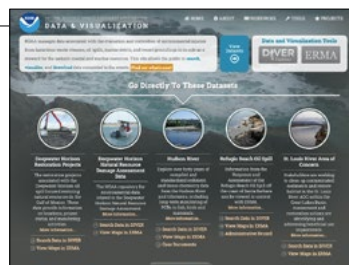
DATA & VISUALIZATION

HOME ABOUT RESOURCES TOOLS PROJECTS

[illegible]

Data and Visualization Tools

DIVER ERMA

Go Directly To These Datasets

Deepwater Horizon Restoration Projects

Deepwater Horizon Natural Resource Damage Assessment Data

Hudson River

Refugio Beach Oil Spill

St. Louis River Area of Concern

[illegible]

Search Data in DIVER
View Maps in ERMA